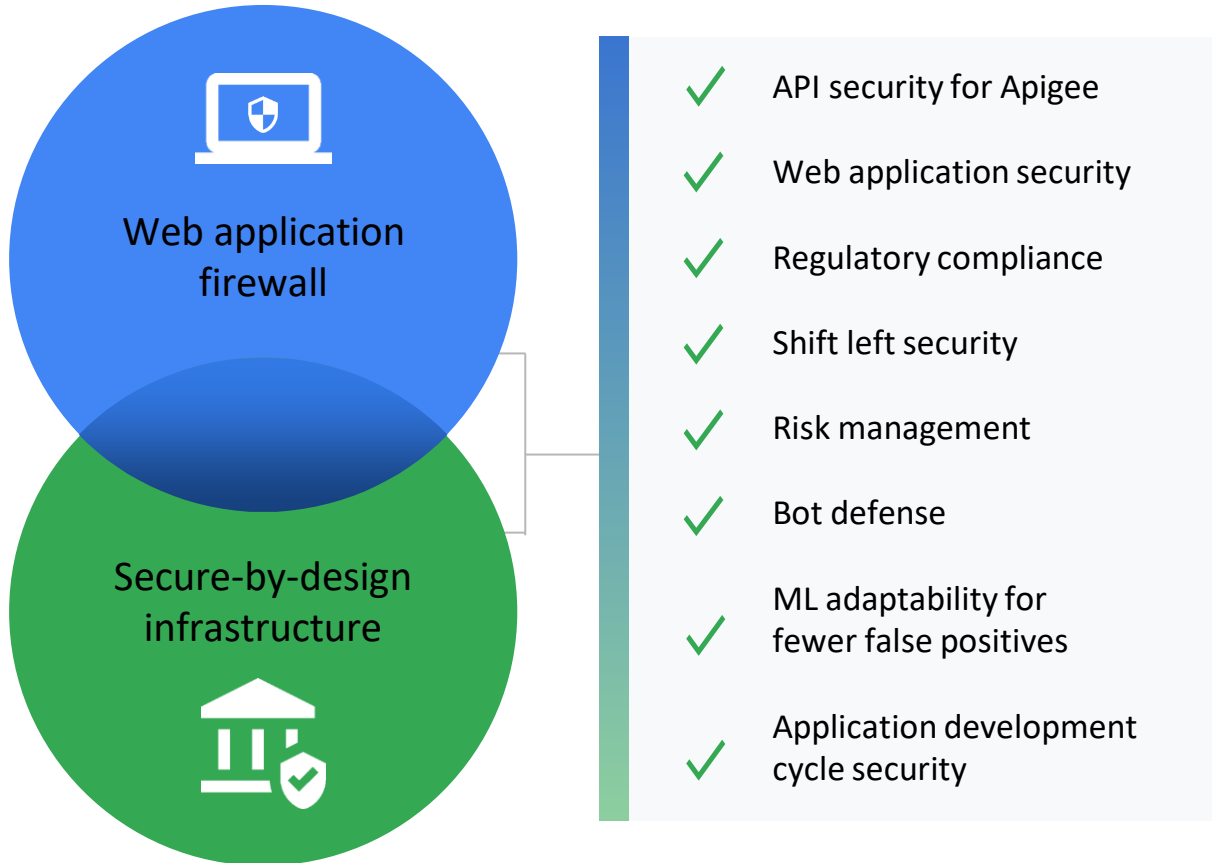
Web application firewall

Secure-by-design infrastructure

API security for Apigee

Web application security

Regulatory compliance

Shift left security

Risk management

Bot defense

ML adaptability for fewer false positives

Application development cycle security